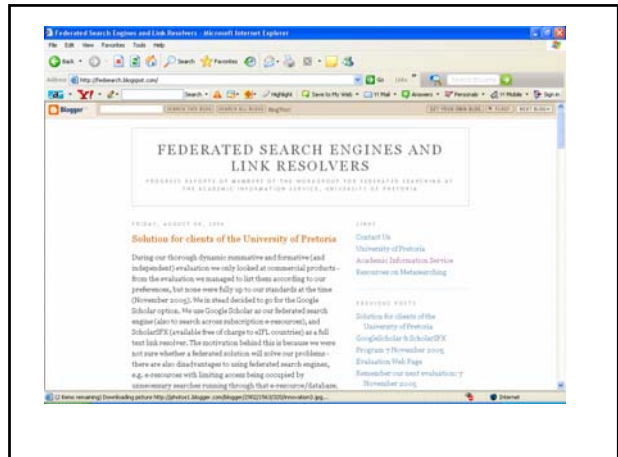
Federated Search Engines and Link Resolvers - Microsoft Internet Explorer

File Edit View Favorites Tools Help

Back Search Favorites

Address http://fedsearch.blogspot.com/

Go Links

Search Highlight Save to My Web Mail Answers Personals Mobile Sign In

Blogger SEARCH THIS BLOG SEARCH ALL BLOGS BlogThis! GET YOUR OWN BLOG NEXT BLOG»

FEDERATED SEARCH ENGINES AND LINK RESOLVERS

PROGRESS REPORTS OF MEMBERS OF THE WORKGROUP FOR FEDERATED SEARCHING AT THE ACADEMIC INFORMATION SERVICE, UNIVERSITY OF PRETORIA

FRIDAY, AUGUST 04, 2006

Solution for clients of the University of Pretoria

During our thorough dynamic summative and formative (and independent) evaluation we only looked at commercial products - from the evaluation we managed to list them according to our preferences, but none were fully up to our standards at the time (November 2005). We in stead decided to go for the Google Scholar option. We use Google Scholar as our federated search engine (also to search across subscription e-resources), and ScholarSFX (available free of charge to eIFL countries) as a full text link resolver. The motivation behind this is because we were not sure whether a federated solution will solve our problems - there are also disadvantages to using federated search engines, e.g. e-resources with limiting access being occupied by unnecessary searches running through that e-resource/database.

LINKS

Contact Us
University of Pretoria
Academic Information Service
Resources on Metasearching

PREVIOUS POSTS

Solution for clients of the University of Pretoria
GoogleScholar & ScholarSFX
Program 7 November 2005
Evaluation Web Page
Remember our next evaluation: 7 November 2005

(2 items remaining) Downloading picture http://photos1.blogger.com/blogger/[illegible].jpg...

Internet